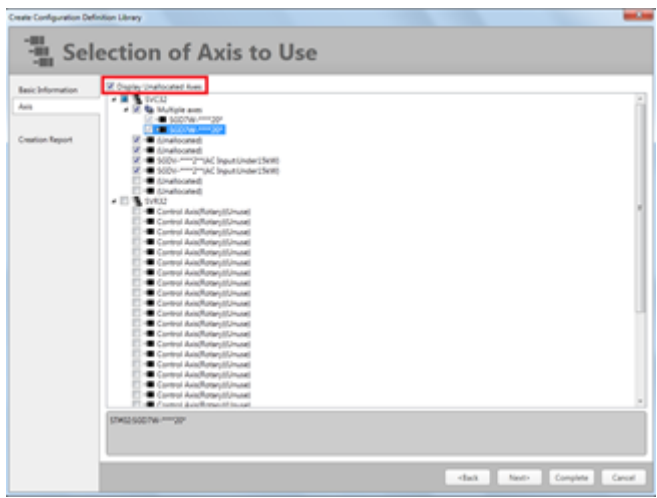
Create Configuration Definition Library

Selection of Axis to Use

Basic Information
Axis
Creation Report

Display Unallocated Axes

SVC32
Multiple axes
SGD7W-****20*
SGD7W-****20*
(Unallocated)
(Unallocated)
SGDV-****2**(AC Input Under15kW)
SGDV-****2**(AC Input Under15kW)
(Unallocated)
(Unallocated)
SVR32
Control Axis(Rotary)(Unuse)
Control Axis(Rotary)(Unuse)
Control Axis(Rotary)(Unuse)
Control Axis(Rotary)(Unuse)
Control Axis(Rotary)(Unuse)
Control Axis(Rotary)(Unuse)
Control Axis(Rotary)(Unuse)
Control Axis(Rotary)(Unuse)
Control Axis(Rotary)(Unuse)
Control Axis(Rotary)(Unuse)
Control Axis(Rotary)(Unuse)
Control Axis(Rotary)(Unuse)
Control Axis(Rotary)(Unuse)
Control Axis(Rotary)(Unuse)
Control Axis(Rotary)(Unuse)
Control Axis(Rotary)(Unuse)
Control Axis(Rotary)(Unuse)
Control Axis(Rotary)(Unuse)
Control Axis(Rotary)(Unuse)
Control Axis(Rotary)(Unuse)
Control Axis(Rotary)(Unuse)
Control Axis(Rotary)(Unuse)
Control Axis(Rotary)(Unuse)
Control Axis(Rotary)(Unuse)

ST#02:SGD7W-****20*

<Back Next> Complete Cancel